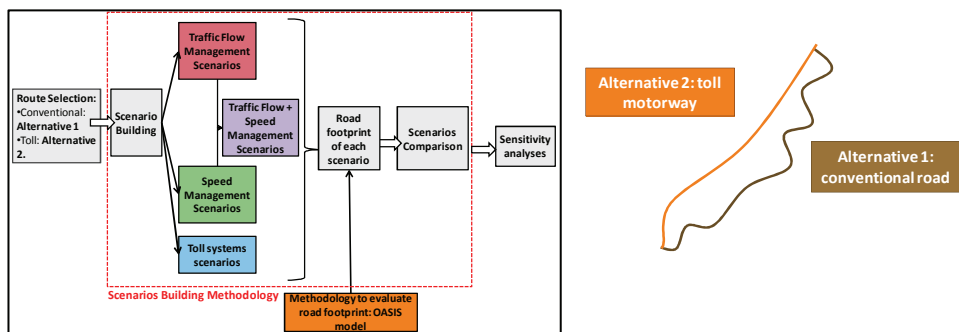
Route Selection:
•Conventional: Alternative 1
•Toll: Alternative 2.

Scenario Building

Traffic Flow Management Scenarios

Traffic Flow + Speed Management Scenarios

Speed Management Scenarios

Toll systems scenarios

Road footprint of each scenario

Scenarios Comparison

Sensitivity analyses

Scenarios Building Methodology

Methodology to evaluate road footprint: OASIS model

Alternative 2: toll motorway

Alternative 1: conventional road